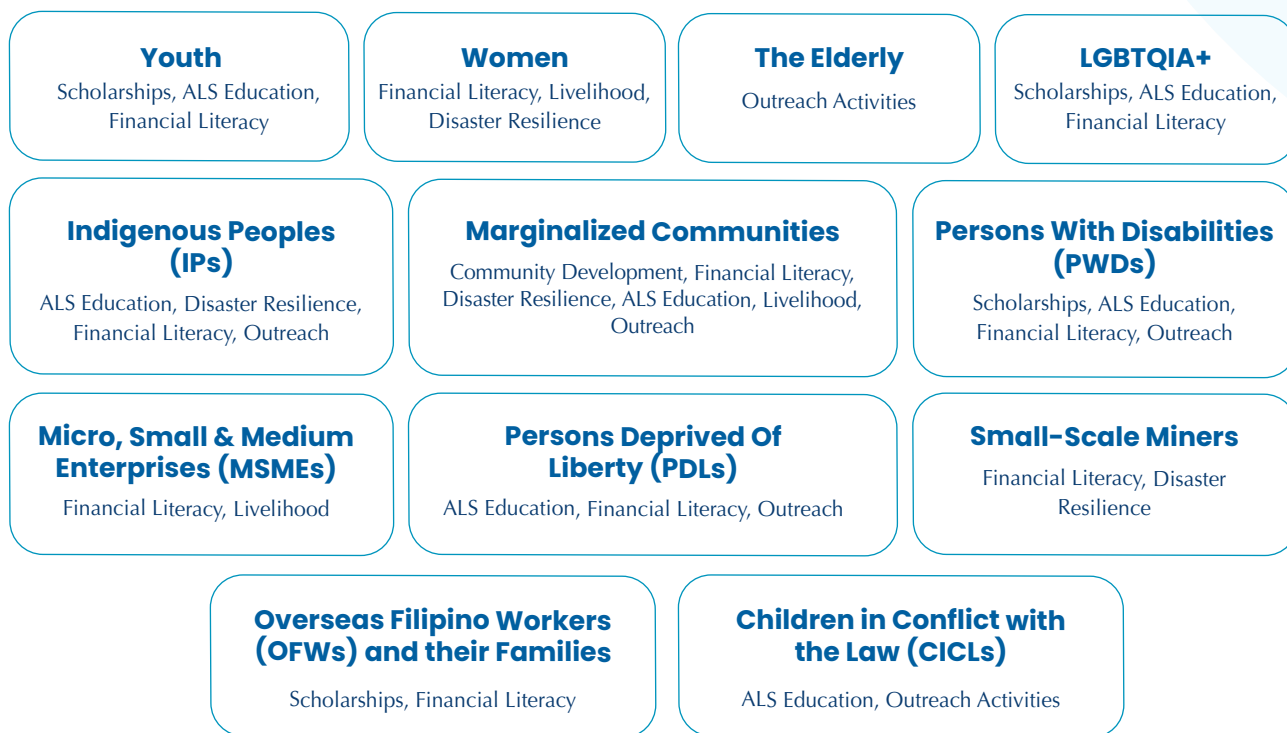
Youth
Scholarships, ALS Education, Financial Literacy

Women
Financial Literacy, Livelihood, Disaster Resilience

The Elderly
Outreach Activities

LGBTQIA+
Scholarships, ALS Education, Financial Literacy

Indigenous Peoples (IPs)
ALS Education, Disaster Resilience, Financial Literacy, Outreach

Marginalized Communities
Community Development, Financial Literacy, Disaster Resilience, ALS Education, Livelihood, Outreach

Persons With Disabilities (PWDs)
Scholarships, ALS Education, Financial Literacy, Outreach

Micro, Small & Medium Enterprises (MSMEs)
Financial Literacy, Livelihood

Persons Deprived Of Liberty (PDLs)
ALS Education, Financial Literacy, Outreach

Small-Scale Miners
Financial Literacy, Disaster Resilience

Overseas Filipino Workers (OFWs) and their Families
Scholarships, Financial Literacy

Children in Conflict with the Law (CICLs)
ALS Education, Outreach Activities